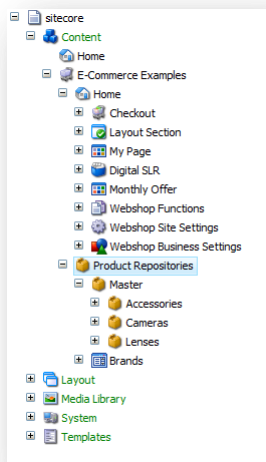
sitecore
Content
Home
E-Commerce Examples
Home
Checkout
Layout Section
My Page
Digital SLR
Monthly Offer
Webshop Functions
Webshop Site Settings
Webshop Business Settings
Product Repositories
Master
Accessories
Cameras
Lenses
Brands
Layout
Media Library
System
Templates